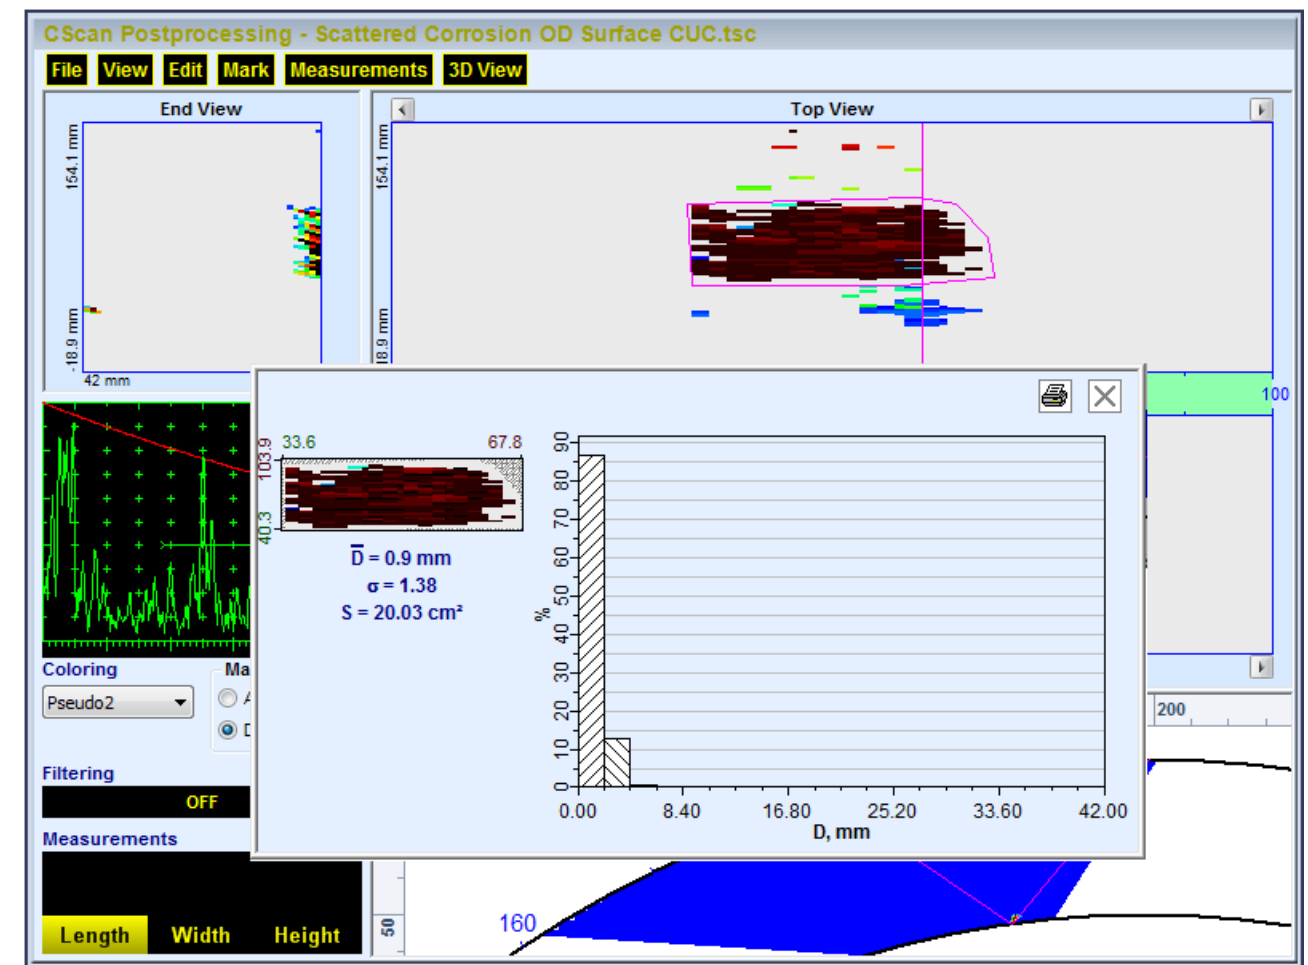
CScan Postprocessing - Scattered Corrosion OD Surface CUC.tsc

File View Edit Mark Measurements 3D View

End View

154.1 mm

-18.9 mm

42 mm

Top View

154.1 mm

18.9 mm

100

33.6 67.8

103.9

40.3

$\overline{D}$ = 0.9 mm
σ = 1.38
S = 20.03 cm²

90
80
70
60
50
40
30
20
10
0

%

0.00 8.40 16.80 25.20 33.60 42.00
D, mm

Coloring
Pseudo2

Ma

Filtering
OFF

Measurements

Length Width Height

200

50

160